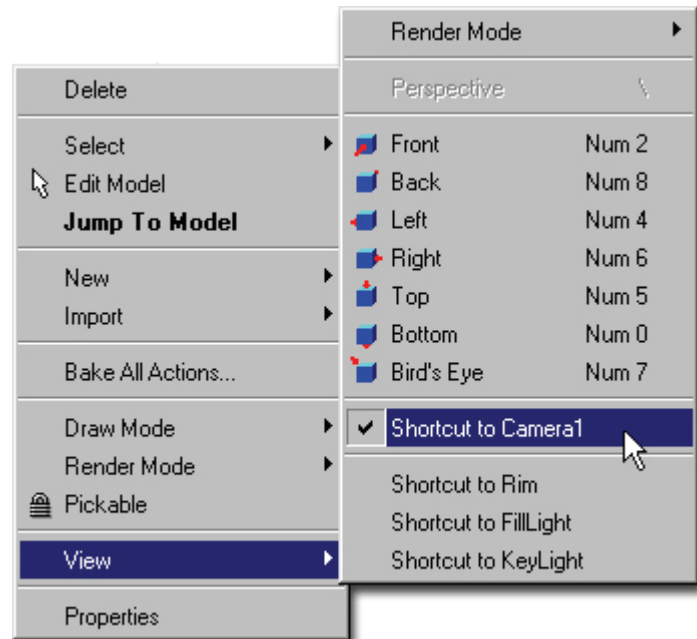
Delete

Select
Edit Model
Jump To Model

New
Import

Bake All Actions...

Draw Mode
Render Mode
Pickable

View

Properties

Render Mode

Perspective \

Front Num 2
Back Num 8
Left Num 4
Right Num 6
Top Num 5
Bottom Num 0
Bird's Eye Num 7

Shortcut to Camera1

Shortcut to Rim
Shortcut to FillLight
Shortcut to KeyLight